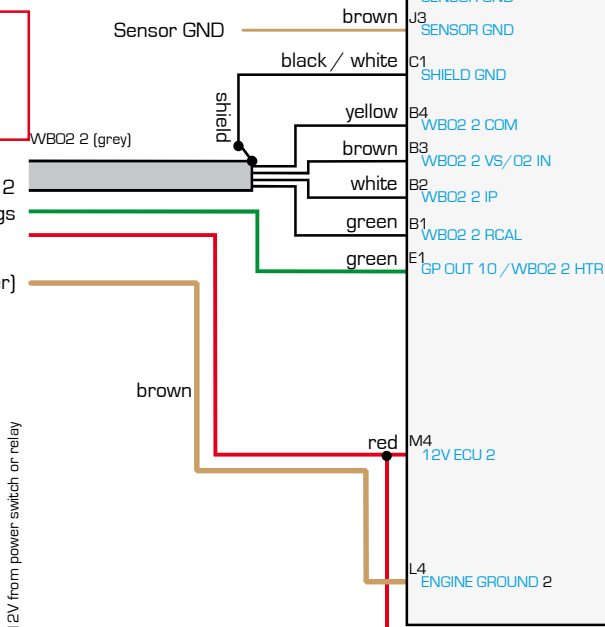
SENSOR GND
Sensor GND
brown
J3
SENSOR GND
black / white
C1
SHIELD GND
shield
yellow
B4
WBO2 2 COM
WBO2 2 (grey)
brown
B3
WBO2 2 VS/O2 IN
2
white
B2
WBO2 2 IP
gs
green
B1
WBO2 2 RCAL
green
E1
GP OUT 10 / WBO2 2 HTR
r)
brown
red
M4
12V ECU 2
12V from power switch or relay
L4
ENGINE GROUND 2